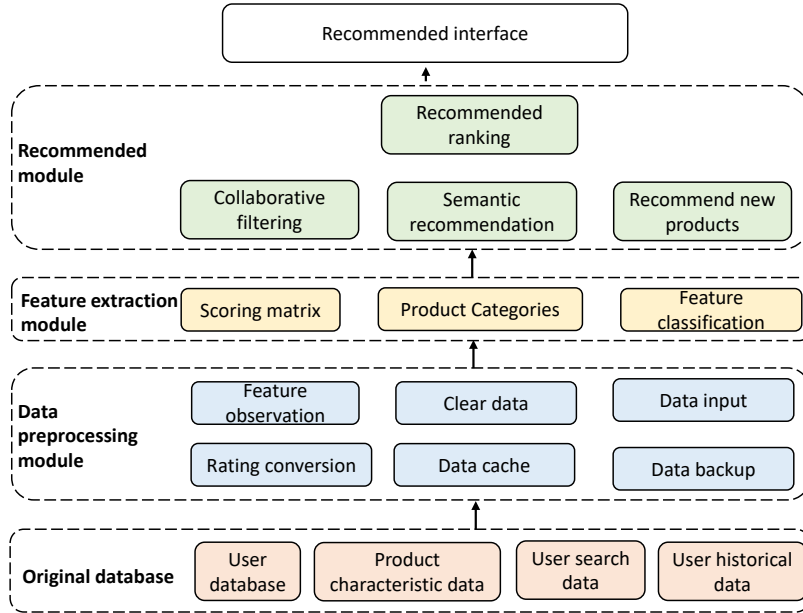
Recommended interface

Recommended module

Recommended ranking

Collaborative filtering

Semantic recommendation

Recommend new products

Feature extraction module

Scoring matrix

Product Categories

Feature classification

Data preprocessing module

Feature observation

Clear data

Data input

Rating conversion

Data cache

Data backup

Original database

User database

Product characteristic data

User search data

User historical data